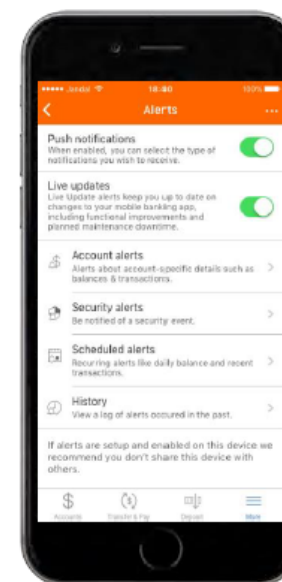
••••• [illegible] 18:40 100%

Alerts

Push notifications
When enabled, you can select the type of notifications you wish to receive.

Live updates
Live Update alerts keep you up to date on changes to your mobile banking app, including functional improvements and planned maintenance downtime.

Account alerts
Alerts about account-specific details such as balances & transactions.

Security alerts
Be notified of a security event.

Scheduled alerts
Recurring alerts like daily balance and recent transactions.

History
View a log of alerts occured in the past.

If alerts are setup and enabled on this device we recommend you don't share this device with others.

Accounts Transfer & Pay Deposit More